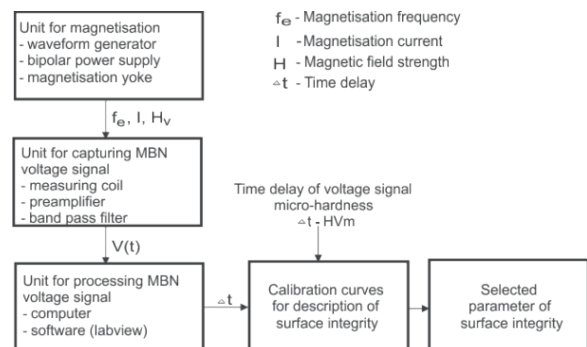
Unit for magnetisation
- waveform generator
- bipolar power supply
- magnetisation yoke

$f_e$ - Magnetisation frequency
I - Magnetisation current
H - Magnetic field strength
$\Delta t$ - Time delay

$f_e$, I, $H_v$

Unit for capturing MBN voltage signal
- measuring coil
- preamplifier
- band pass filter

Time delay of voltage signal micro-hardness
$\Delta t$ - HVm

V(t)

Unit for processing MBN voltage signal
- computer
- software (labview)

$\Delta t$

Calibration curves for description of surface integrity

Selected parameter of surface integrity